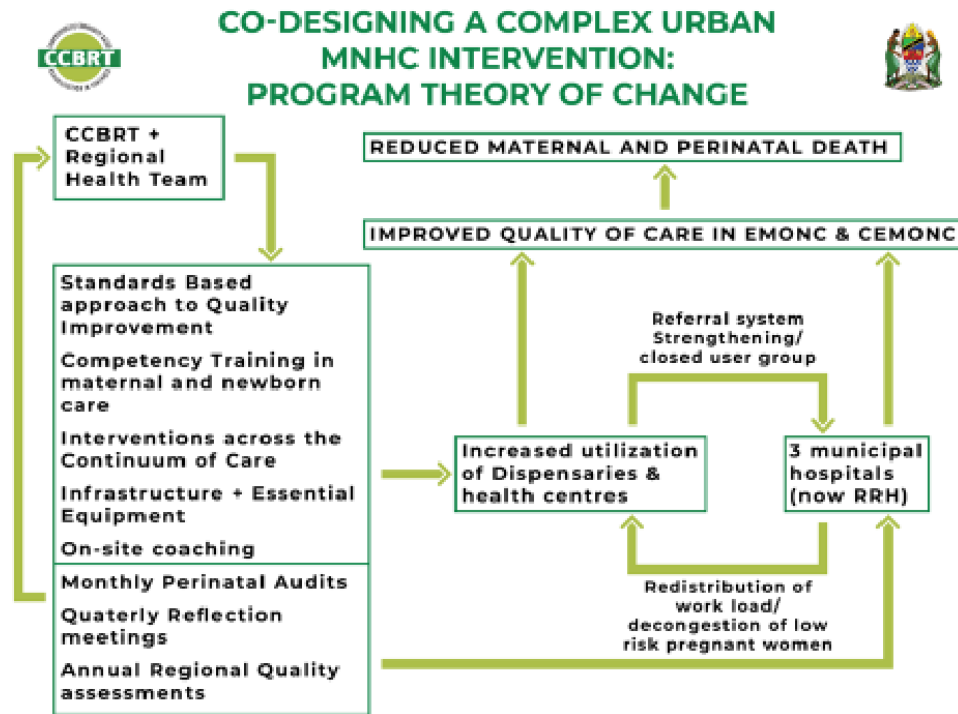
CCBRT

CO-DESIGNING A COMPLEX URBAN MNHC INTERVENTION: PROGRAM THEORY OF CHANGE

CCBRT + Regional Health Team

REDUCED MATERNAL AND PERINATAL DEATH

IMPROVED QUALITY OF CARE IN EMONC & CEMONC

Standards Based approach to Quality Improvement

Competency Training in maternal and newborn care

Interventions across the Continuum of Care

Infrastructure + Essential Equipment

On-site coaching

Monthly Perinatal Audits

Quaterly Reflection meetings

Annual Regional Quality assessments

Referral system Strengthening/ closed user group

Increased utilization of Dispensaries & health centres

3 municipal hospitals (now RRH)

Redistribution of work load/ decongestion of low risk pregnant women